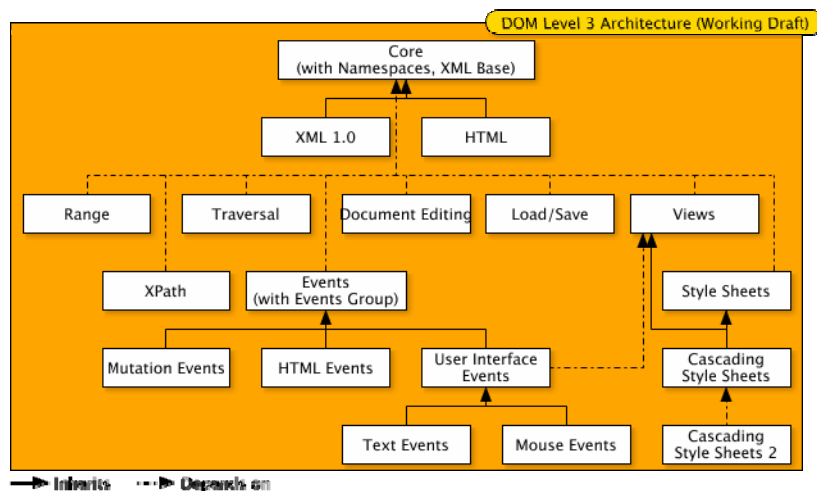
DOM Level 3 Architecture (Working Draft)

Core
(with Namespaces, XML Base)

XML 1.0

HTML

Range

Traversal

Document Editing

Load/Save

Views

XPath

Events
(with Events Group)

Style Sheets

Mutation Events

HTML Events

User Interface Events

Cascading Style Sheets

Text Events

Mouse Events

Cascading Style Sheets 2

Inherits

Depends on